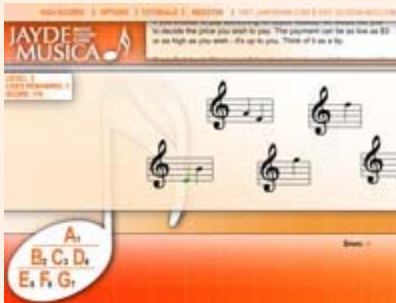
HIGH SCORES | OPTIONS | TUTORIALS | REGISTER | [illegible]

JAYDE MUSICA

to decide the price you wish to pay. The payment can be as low as $3 or as high as you wish - it's up to you. Think of it as a tip.

LEVEL: 1
LIVES REMAINING: 1
SCORE: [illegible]

A₁
B₂ C₃ D₄
E₅ F₆ G₇

Errors: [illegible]